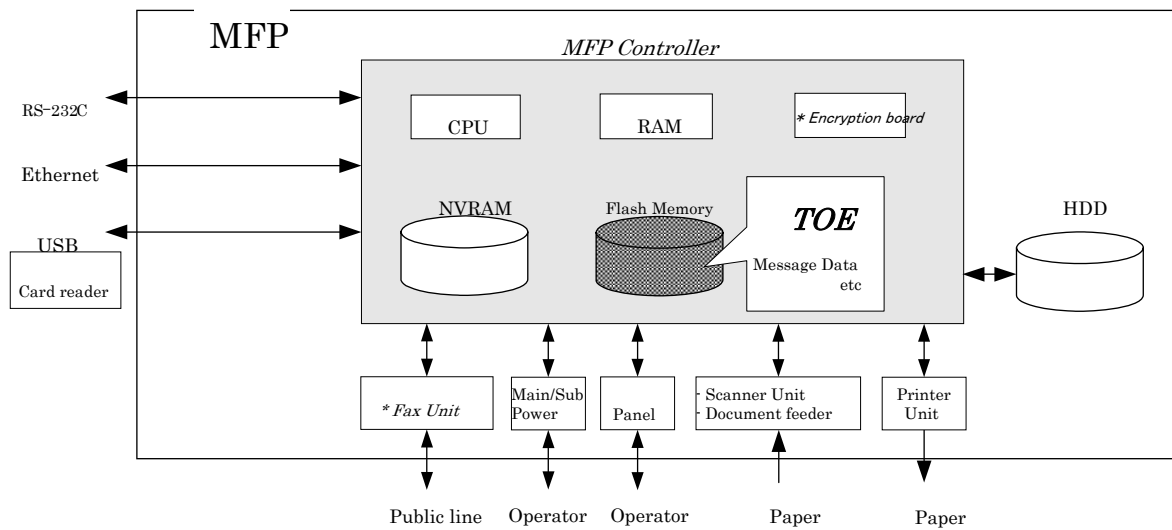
MFP

MFP Controller

RS-232C

Ethernet

USB

Card reader

CPU

RAM

* Encryption board

NVRAM

Flash Memory

TOE

Message Data etc

HDD

* Fax Unit

Main/Sub Power

Panel

· Scanner Unit
· Document feeder

Printer Unit

Public line

Operator

Operator

Paper

Paper